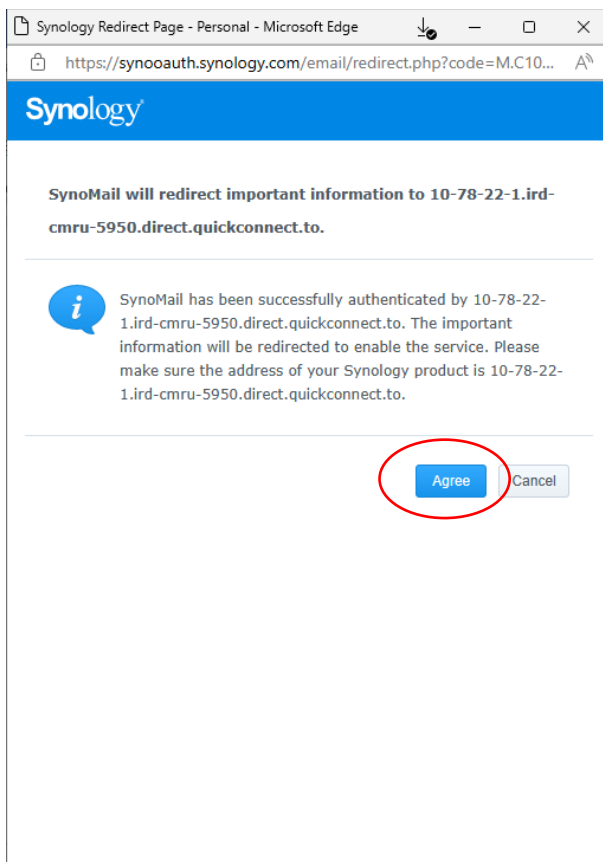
Synology Redirect Page - Personal - Microsoft Edge

https://synooauth.synology.com/email/redirect.php?code=M.C10...

Synology

SynoMail will redirect important information to 10-78-22-1.ird-cmru-5950.direct.quickconnect.to.

SynoMail has been successfully authenticated by 10-78-22-1.ird-cmru-5950.direct.quickconnect.to. The important information will be redirected to enable the service. Please make sure the address of your Synology product is 10-78-22-1.ird-cmru-5950.direct.quickconnect.to.

Agree Cancel